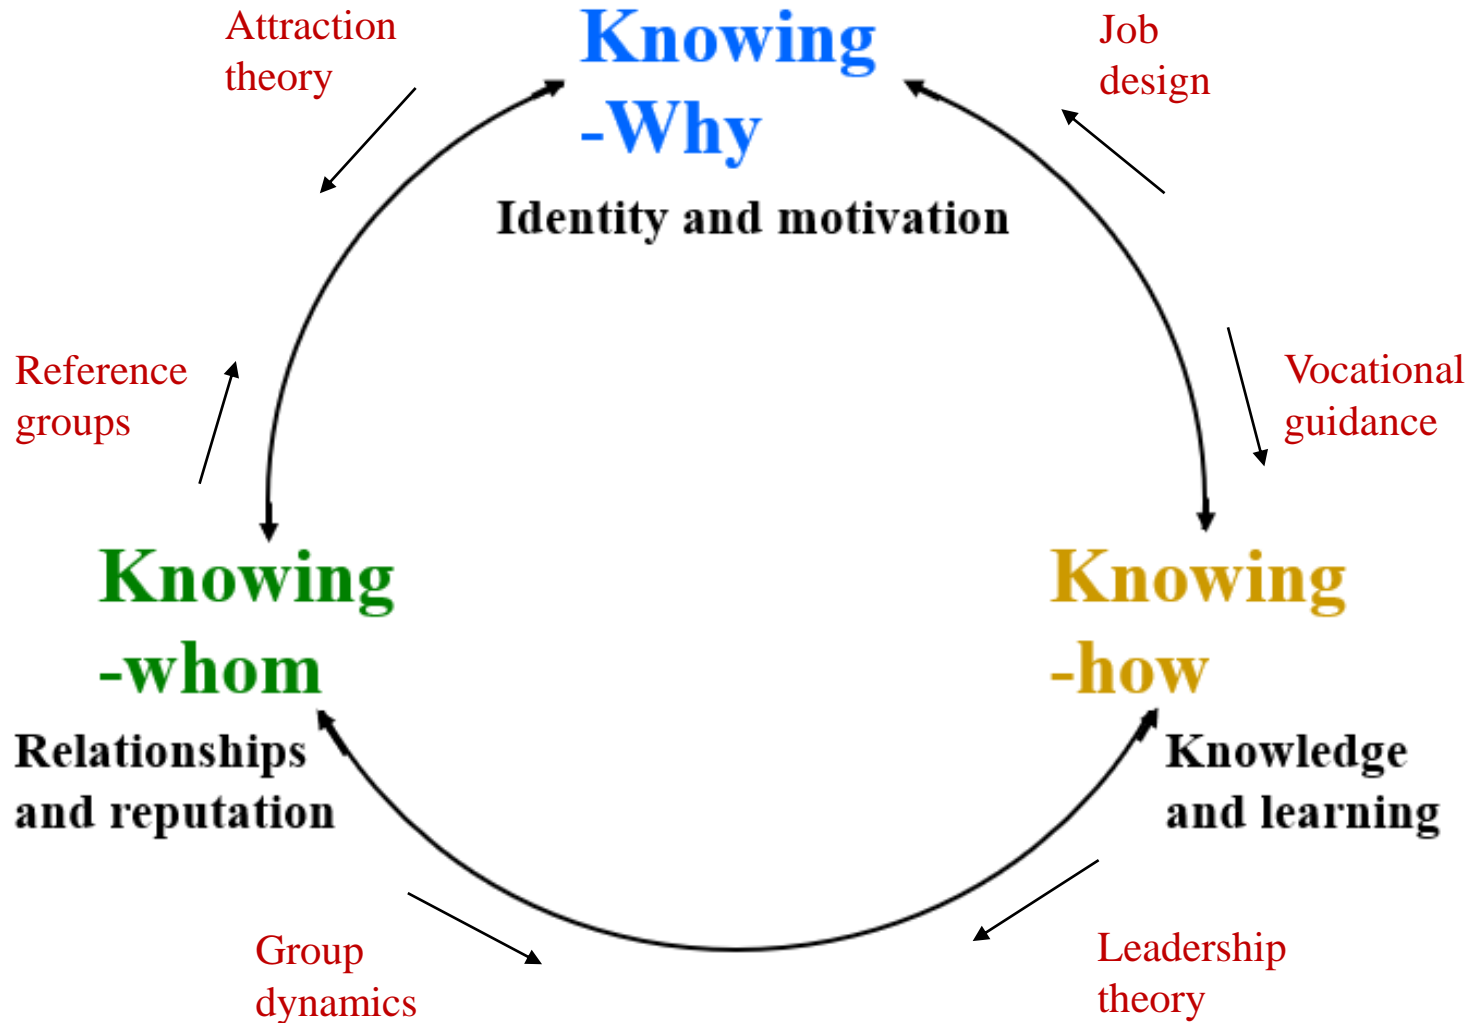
Attraction theory

Knowing -Why

Identity and motivation

Job design

Reference groups

Vocational guidance

Knowing -whom

Relationships and reputation

Knowing -how

Knowledge and learning

Group dynamics

Leadership theory